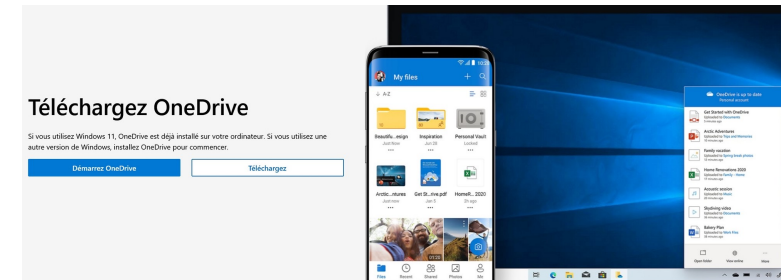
Téléchargez OneDrive

Si vous utilisez Windows 11, OneDrive est déjà installé sur votre ordinateur. Si vous utilisez une autre version de Windows, installez OneDrive pour commencer.

Démarrez OneDrive

Téléchargez

10:28

My files

A-Z

Beautifu...esign
Just now

Inspiration
Jun 26

Personal Vault
Locked

Arctic...ntures
Just now

Get St...rive.pdf
Jan 5

HomeR... 2020
3h ago

Files
Recent
Shared
Photos
Me

OneDrive is up to date
Personal account

Get Started with OneDrive
Uploaded to Documents

Arctic Adventures
Uploaded to Trips and Memories

Family vacation
Uploaded to Spring break photos

Home Renovations 2020
Uploaded to Family – Home

Acoustic session
Uploaded to Music

Skydiving video
Uploaded to Documents

Bakery Plan
Uploaded to Work files

Open folder
View online
More